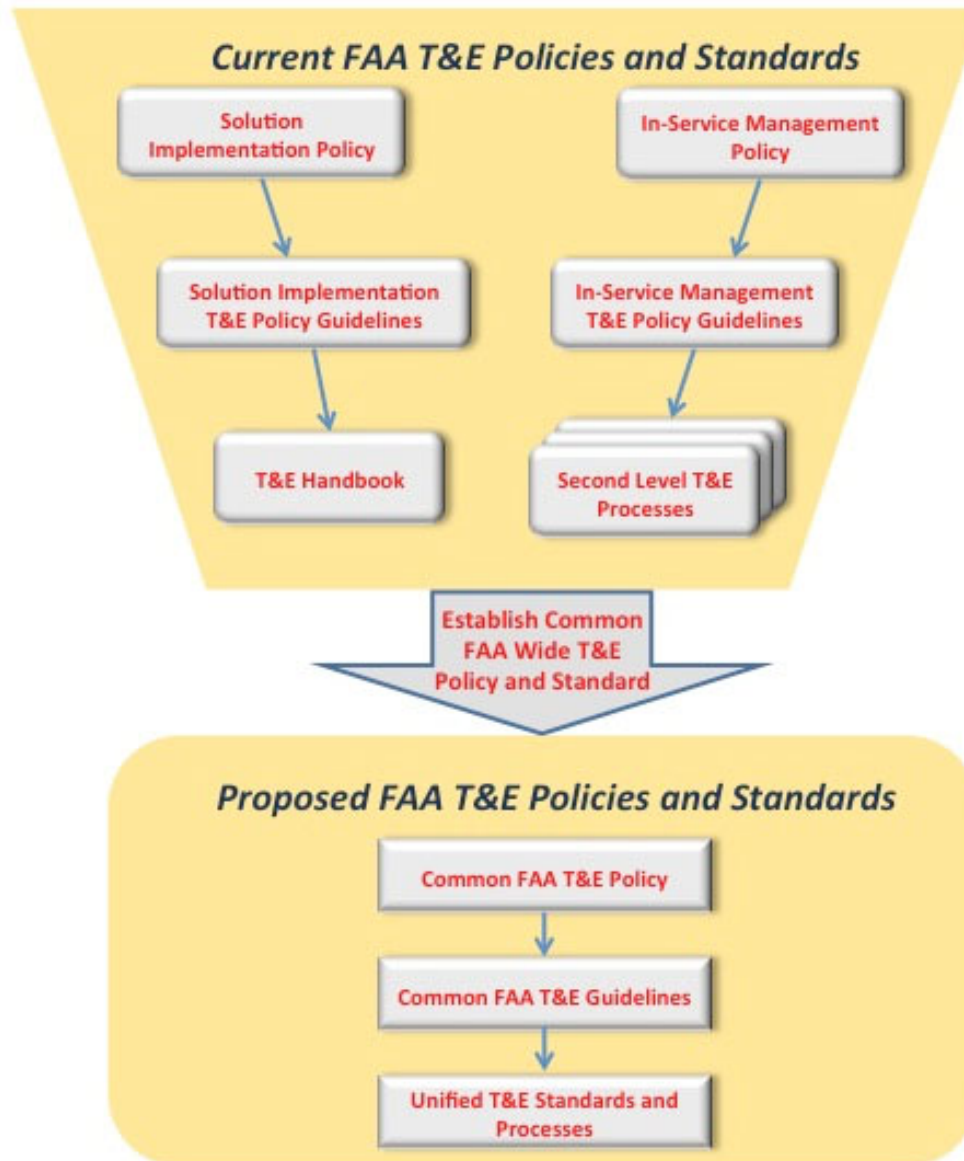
Current FAA T&E Policies and Standards

Solution Implementation Policy

In-Service Management Policy

Solution Implementation T&E Policy Guidelines

In-Service Management T&E Policy Guidelines

T&E Handbook

Second Level T&E Processes

Establish Common FAA Wide T&E Policy and Standard

Proposed FAA T&E Policies and Standards

Common FAA T&E Policy

Common FAA T&E Guidelines

Unified T&E Standards and Processes